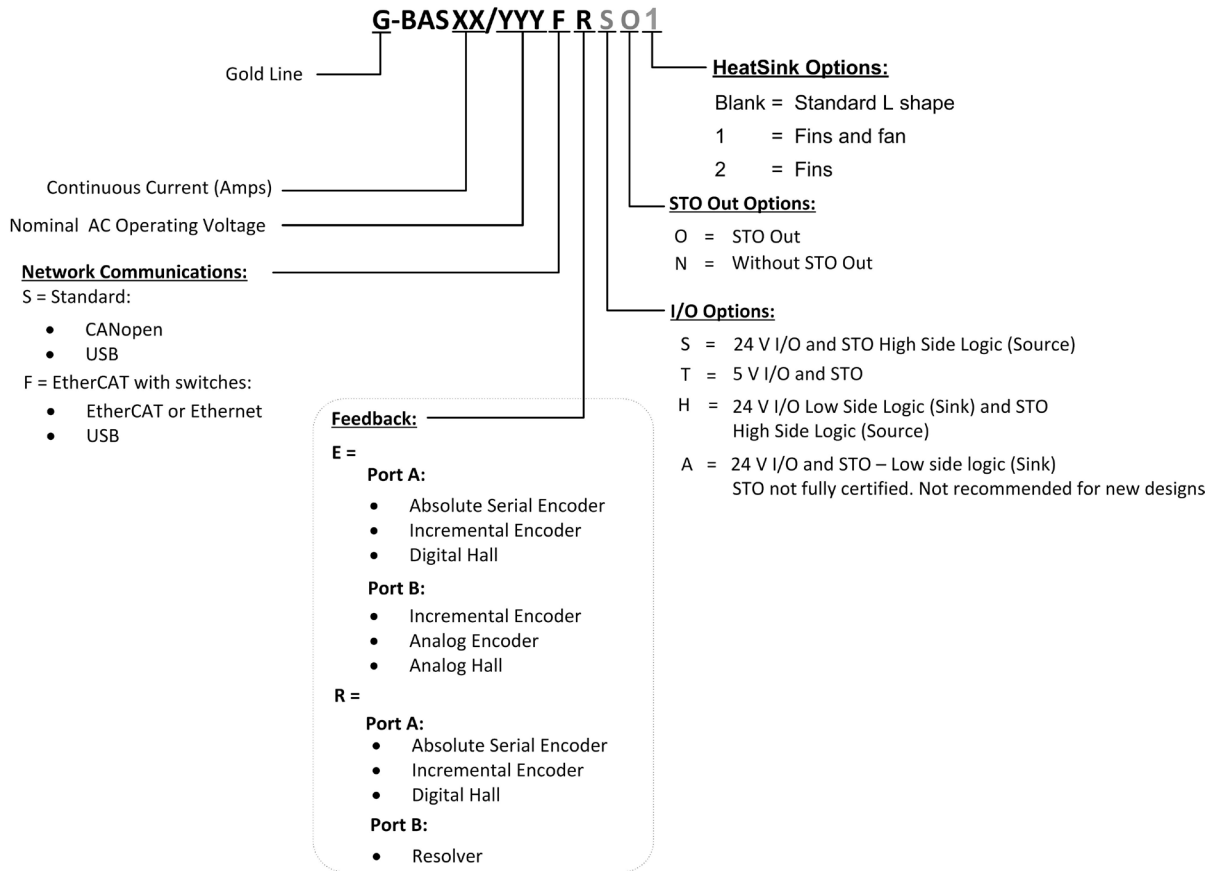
G-BASXX/YYY F R S O 1

Gold Line

HeatSink Options:
Blank = Standard L shape
1 = Fins and fan
2 = Fins

Continuous Current (Amps)

Nominal AC Operating Voltage

STO Out Options:
O = STO Out
N = Without STO Out

Network Communications:
S = Standard:
- CANopen
- USB

F = EtherCAT with switches:
- EtherCAT or Ethernet
- USB

I/O Options:
S = 24 V I/O and STO High Side Logic (Source)
T = 5 V I/O and STO
H = 24 V I/O Low Side Logic (Sink) and STO High Side Logic (Source)
A = 24 V I/O and STO – Low side logic (Sink) STO not fully certified. Not recommended for new designs

Feedback:
E =
Port A:
- Absolute Serial Encoder
- Incremental Encoder
- Digital Hall

Port B:
- Incremental Encoder
- Analog Encoder
- Analog Hall

R =
Port A:
- Absolute Serial Encoder
- Incremental Encoder
- Digital Hall

Port B:
- Resolver